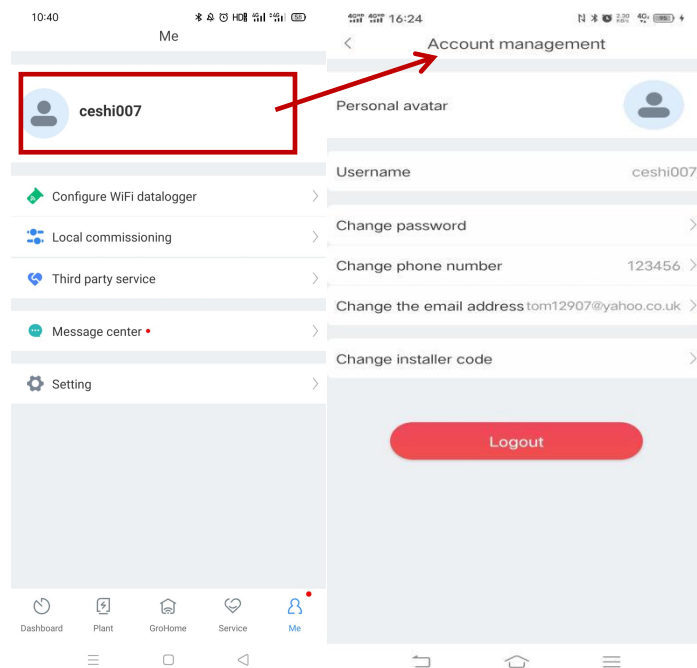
10:40

Me

ceshi007

Configure WiFi datalogger

Local commissioning

Third party service

Message center

Setting

Dashboard
Plant
GroHome
Service
Me

16:24

Account management

Personal avatar

Username ceshi007

Change password

Change phone number 123456

Change the email address tom12907@yahoo.co.uk

Change installer code

Logout